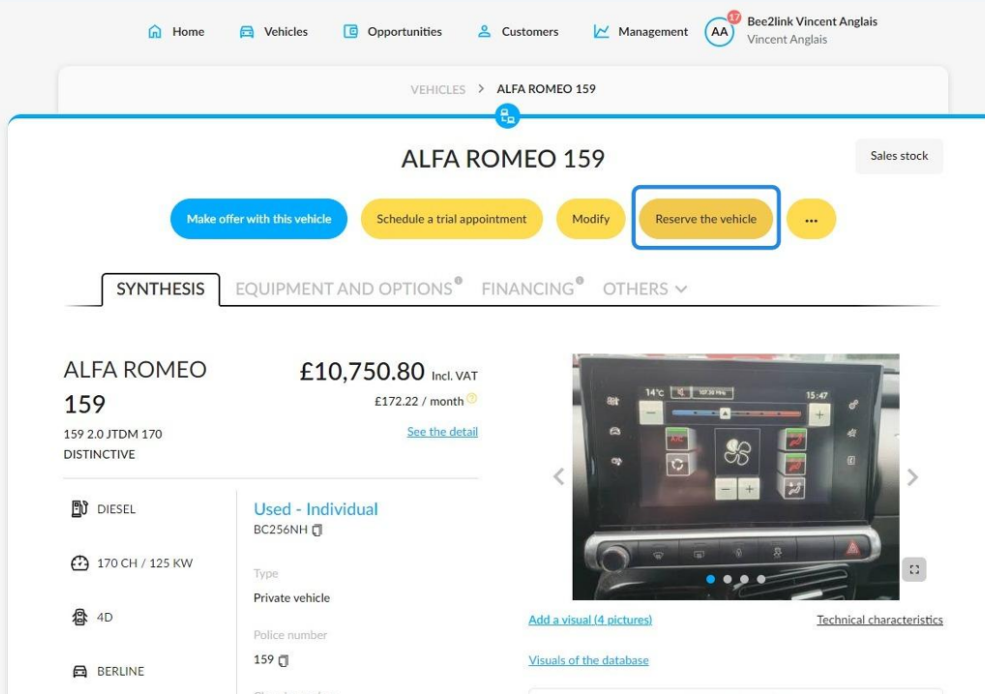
Home Vehicles Opportunities Customers Management AA 17 Bee2link Vincent Anglais
Vincent Anglais

VEHICLES > ALFA ROMEO 159

ALFA ROMEO 159

Sales stock

Make offer with this vehicle
Schedule a trial appointment
Modify
Reserve the vehicle
...

SYNTHESIS EQUIPMENT AND OPTIONS FINANCING OTHERS

ALFA ROMEO 159
159 2.0 JTDM 170 DISTINCTIVE

£10,750.80 Incl. VAT
£172.22 / month
See the detail

DIESEL
170 CH / 125 KW
4D
BERLINE

Used - Individual
BC256NH

Type
Private vehicle

Police number
159

14°C 15:47

Add a visual (4 pictures)
Technical characteristics
Visuals of the database